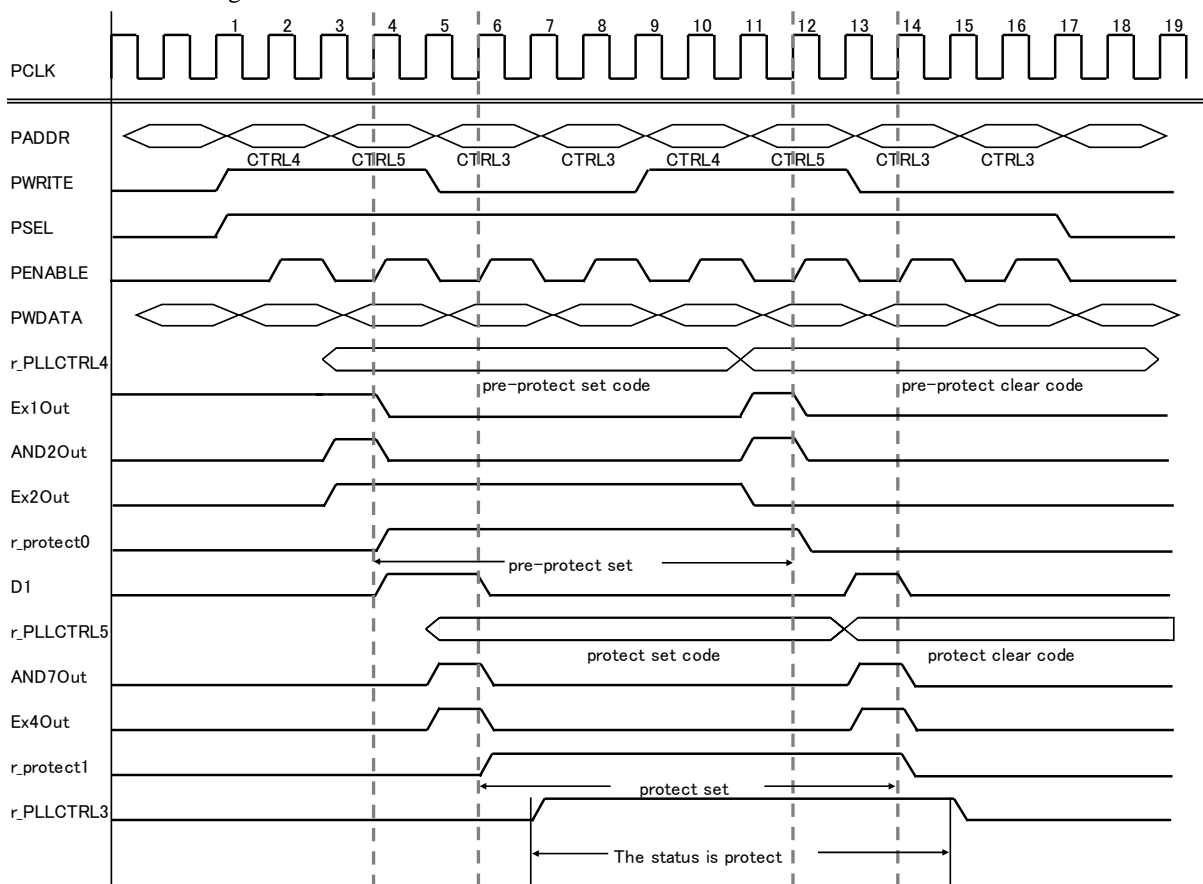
1 2 3 4 5 6 7 8 9 10 11 12 13 14 15 16 17 18 19

PCLK

PADDR

CTRL4 CTRL5 CTRL3 CTRL3 CTRL4 CTRL5 CTRL3 CTRL3

PWRITE

PSEL

PENABLE

PWDATA

r_PLLCTRL4

pre-protect set code

pre-protect clear code

Ex1Out

AND2Out

Ex2Out

r_protect0

pre-protect set

D1

r_PLLCTRL5

protect set code

protect clear code

AND7Out

Ex4Out

r_protect1

protect set

r_PLLCTRL3

The status is protect